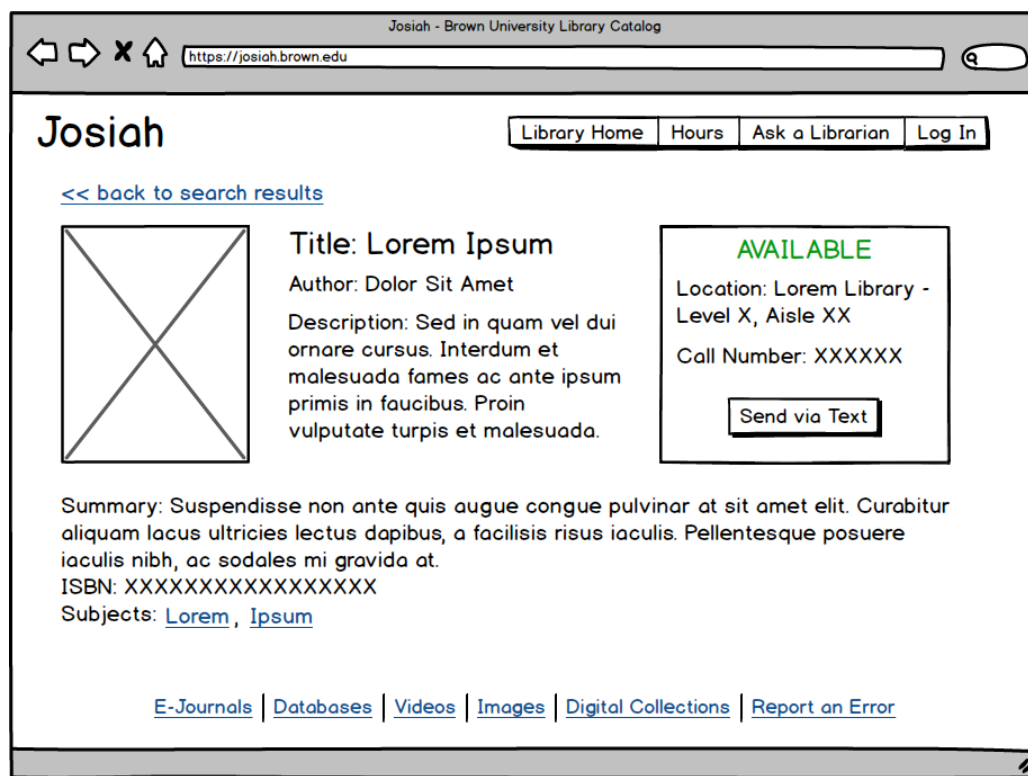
Josiah - Brown University Library Catalog

https://josiah.brown.edu

Josiah

Library Home | Hours | Ask a Librarian | Log In

<< back to search results

Title: Lorem Ipsum

Author: Dolor Sit Amet

Description: Sed in quam vel dui ornare cursus. Interdum et malesuada fames ac ante ipsum primis in faucibus. Proin vulputate turpis et malesuada.

AVAILABLE

Location: Lorem Library - Level X, Aisle XX

Call Number: XXXXXX

Send via Text

Summary: Suspendisse non ante quis augue congue pulvinar at sit amet elit. Curabitur aliquam lacus ultricies lectus dapibus, a facilisis risus iaculis. Pellentesque posuere iaculis nibh, ac sodales mi gravida at.
ISBN: XXXXXXXXXXXXXXXXX
Subjects: Lorem, Ipsum

E-Journals | Databases | Videos | Images | Digital Collections | Report an Error